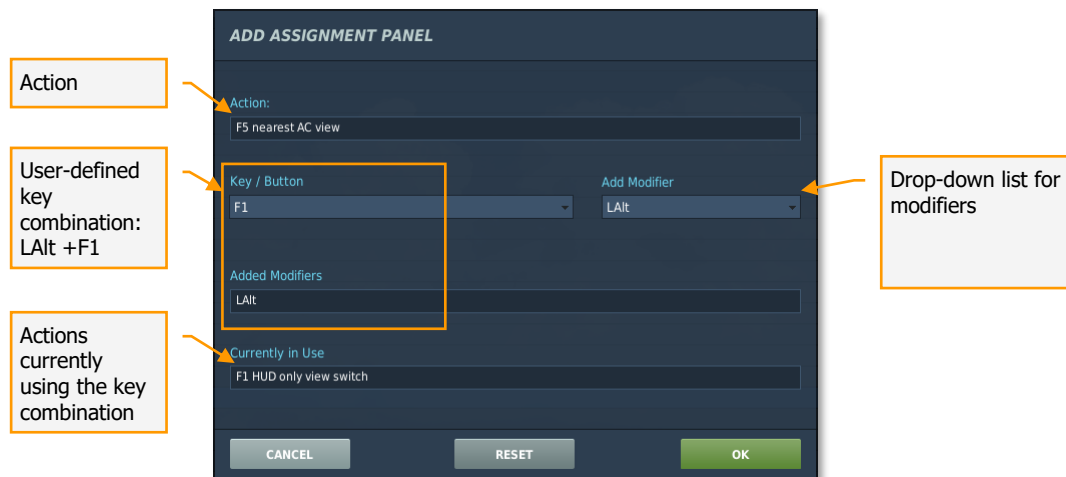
ADD ASSIGNMENT PANEL

Action

Action:

F5 nearest AC view

User-defined key combination: LAlt +F1

Key / Button

F1

Add Modifier

LAlt

Drop-down list for modifiers

Added Modifiers

LAlt

Actions currently using the key combination

Currently in Use

F1 HUD only view switch

CANCEL

RESET

OK